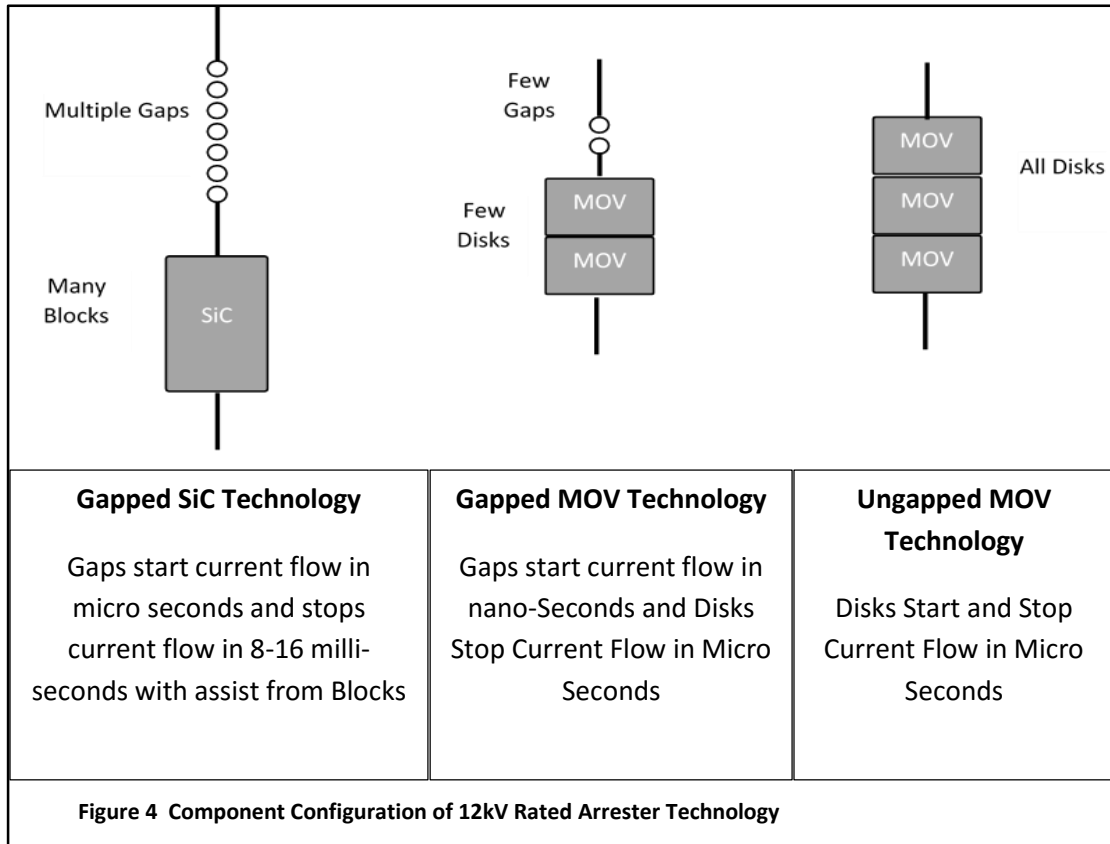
Multiple Gaps

Many Blocks

SiC

Few Gaps

Few Disks

MOV

MOV

MOV

MOV

MOV

All Disks

| Gapped SiC Technology | Gapped MOV Technology | Ungapped MOV Technology |
|---|---|---|
| Gaps start current flow in micro seconds and stops current flow in 8-16 milli-seconds with assist from Blocks | Gaps start current flow in nano-Seconds and Disks Stop Current Flow in Micro Seconds | Disks Start and Stop Current Flow in Micro Seconds |

Figure 4 Component Configuration of 12kV Rated Arrester Technology